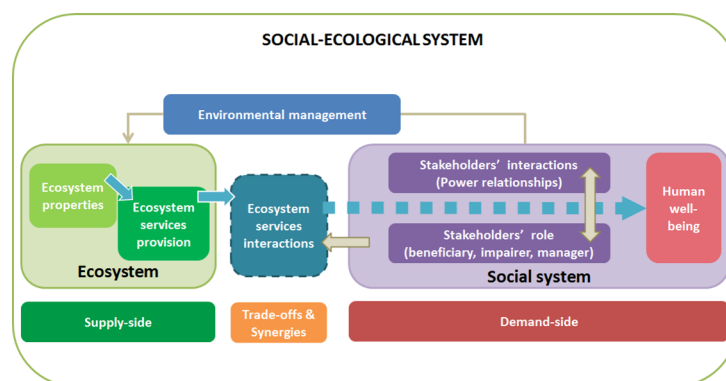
SOCIAL-ECOLOGICAL SYSTEM

Environmental management

Ecosystem properties

Ecosystem services provision

Ecosystem

Ecosystem services interactions

Stakeholders' interactions (Power relationships)

Stakeholders' role (beneficiary, impairer, manager)

Human well-being

Social system

Supply-side

Trade-offs & Synergies

Demand-side